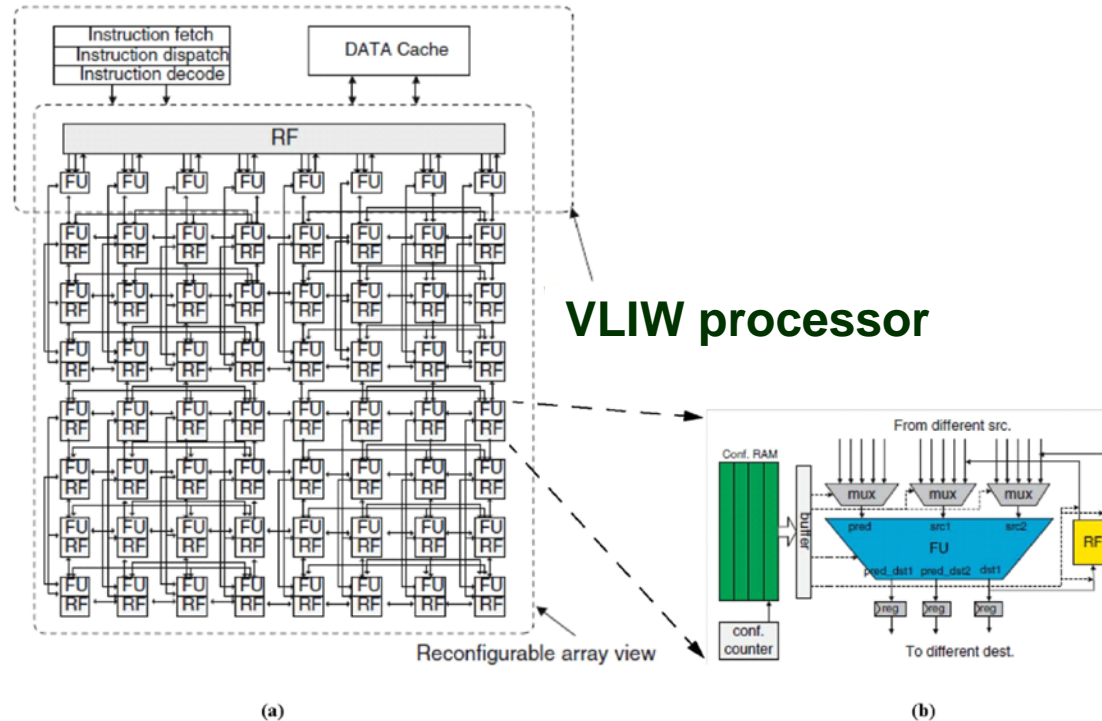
Instruction fetch
Instruction dispatch
Instruction decode

DATA Cache

RF

FU FU FU FU FU FU FU FU

FU RF FU RF FU RF FU RF FU RF FU RF FU RF FU RF
FU RF FU RF FU RF FU RF FU RF FU RF FU RF FU RF
FU RF FU RF FU RF FU RF FU RF FU RF FU RF FU RF
FU RF FU RF FU RF FU RF FU RF FU RF FU RF FU RF
FU RF FU RF FU RF FU RF FU RF FU RF FU RF FU RF
FU RF FU RF FU RF FU RF FU RF FU RF FU RF FU RF
FU RF FU RF FU RF FU RF FU RF FU RF FU RF FU RF

VLIW processor

Reconfigurable array view

From different src.

Conf. RAM

buffer

mux mux mux

pred src1 src2

FU

pred_dst1 pred_dst2 dst1

RF

reg reg reg

conf. counter

To different dest.

(a)

(b)